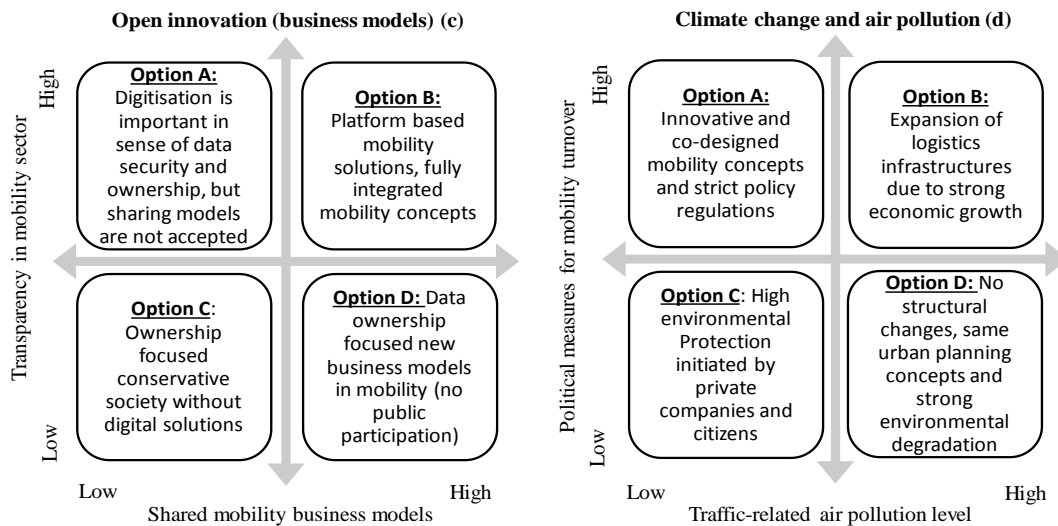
Open innovation (business models) (c)

High

Transparency in mobility sector

Low

**Option A:** Digitisation is important in sense of data security and ownership, but sharing models are not accepted

**Option B:** Platform based mobility solutions, fully integrated mobility concepts

**Option C:** Ownership focused conservative society without digital solutions

**Option D:** Data ownership focused new business models in mobility (no public participation)

Low

High

Shared mobility business models

Climate change and air pollution (d)

High

Political measures for mobility turnover

Low

**Option A:** Innovative and co-designed mobility concepts and strict policy regulations

**Option B:** Expansion of logistics infrastructures due to strong economic growth

**Option C:** High environmental Protection initiated by private companies and citizens

**Option D:** No structural changes, same urban planning concepts and strong environmental degradation

Low

High

Traffic-related air pollution level